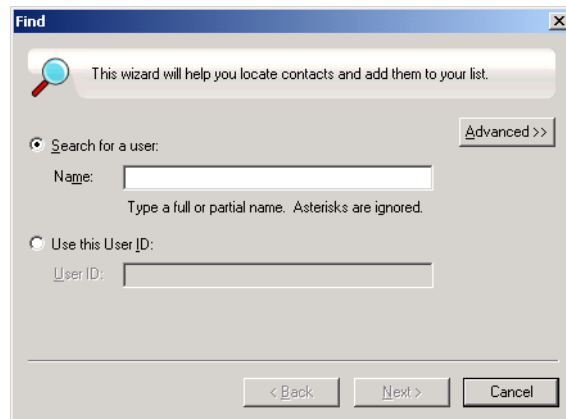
Find

This wizard will help you locate contacts and add them to your list.

Advanced >>

Search for a user:

Name:

Type a full or partial name. Asterisks are ignored.

Use this User ID:

User ID:

< Back

Next >

Cancel